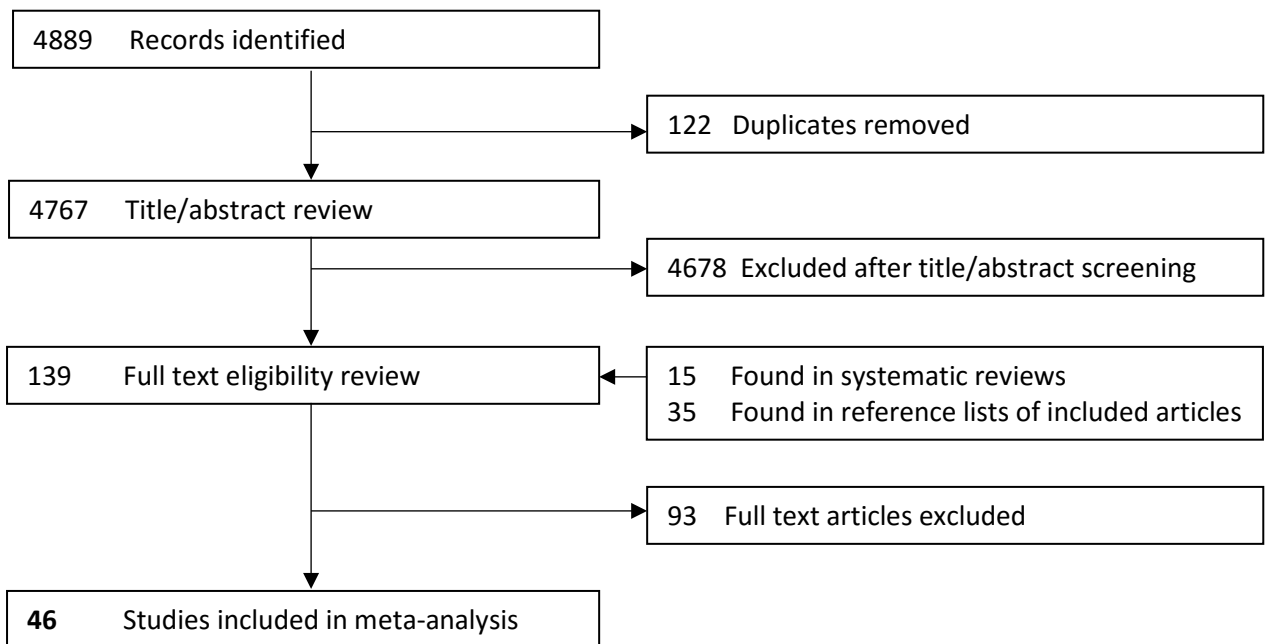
4889 Records identified

122 Duplicates removed

4767 Title/abstract review

4678 Excluded after title/abstract screening

139 Full text eligibility review

15 Found in systematic reviews
35 Found in reference lists of included articles

93 Full text articles excluded

**46** Studies included in meta-analysis